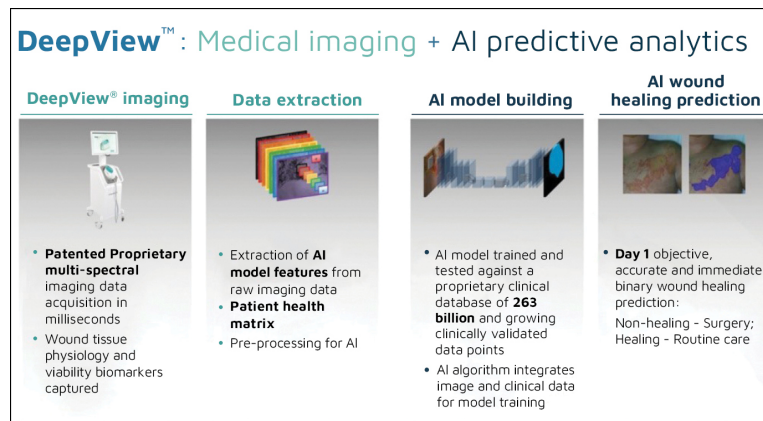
DeepView™ : Medical imaging + AI predictive analytics

DeepView® imaging

• Patented Proprietary multi-spectral imaging data acquisition in milliseconds
• Wound tissue physiology and viability biomarkers captured

Data extraction

• Extraction of AI model features from raw imaging data
• Patient health matrix
• Pre-processing for AI

AI model building

• AI model trained and tested against a proprietary clinical database of 263 billion and growing clinically validated data points
• AI algorithm integrates image and clinical data for model training

AI wound healing prediction

• Day 1 objective, accurate and immediate binary wound healing prediction:
Non-healing - Surgery; Healing - Routine care